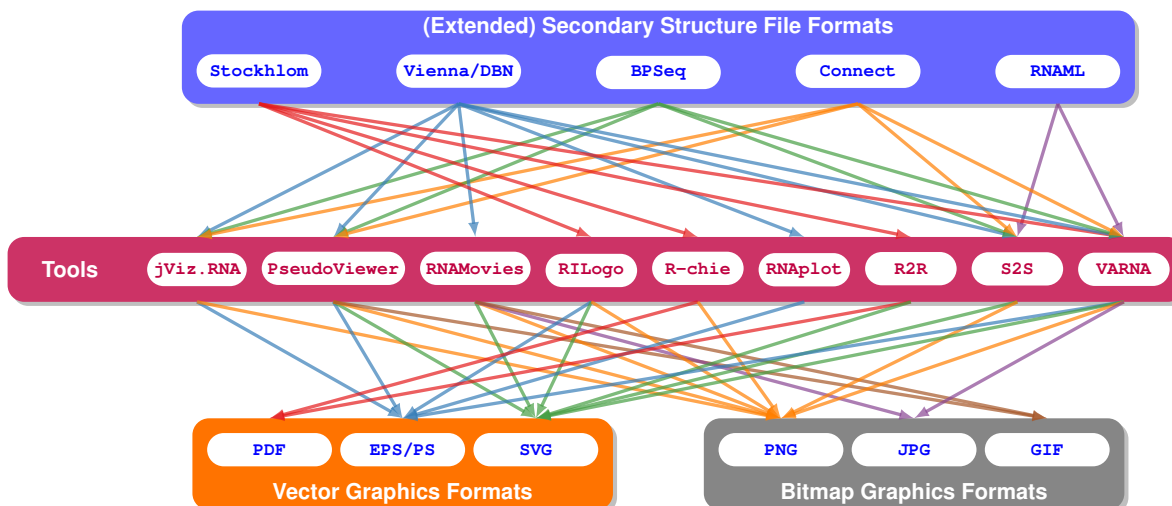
(Extended) Secondary Structure File Formats

Stockhlom

Vienna/DBN

BPSeq

Connect

RNAML

Tools

jViz.RNA

PseudoViewer

RNAMovies

RILogo

R-chie

RNAplot

R2R

S2S

VARNA

PDF

EPS/PS

SVG

Vector Graphics Formats

PNG

JPG

GIF

Bitmap Graphics Formats